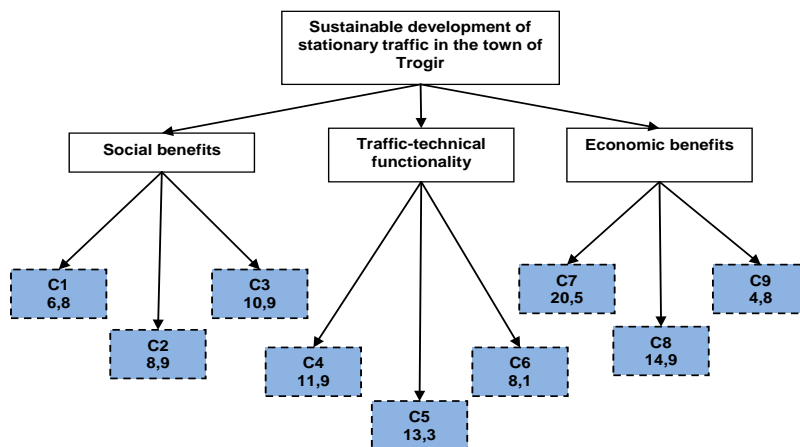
Sustainable development of stationary traffic in the town of Trogir

Social benefits

Traffic-technical functionality

Economic benefits

C1
6,8

C2
8,9

C3
10,9

C4
11,9

C5
13,3

C6
8,1

C7
20,5

C8
14,9

C9
4,8